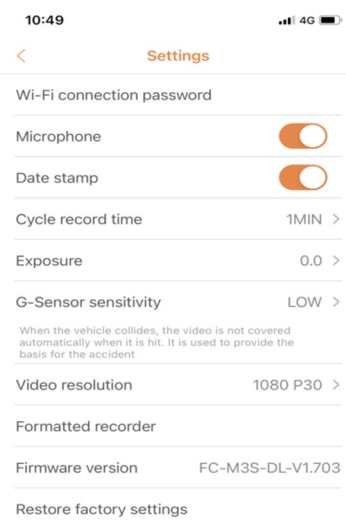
10:49
4G

<
Settings

Wi-Fi connection password

Microphone

Date stamp

Cycle record time 1MIN >

Exposure 0.0 >

G-Sensor sensitivity LOW >

When the vehicle collides, the video is not covered automatically when it is hit. It is used to provide the basis for the accident

Video resolution 1080 P30 >

Formatted recorder

Firmware version FC-M3S-DL-V1.703

Restore factory settings